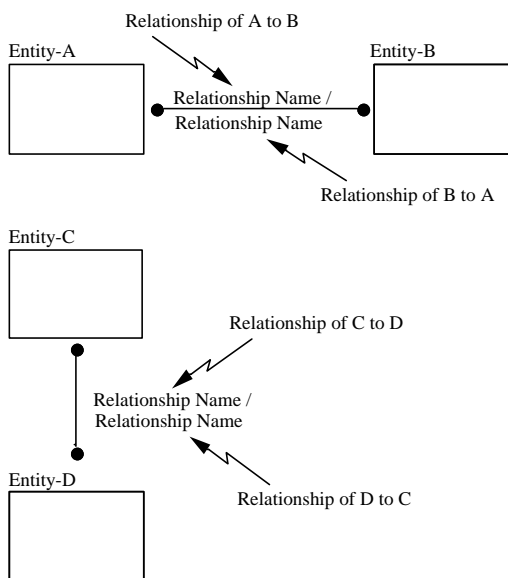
Relationship of A to B

Entity-A

Entity-B

Relationship Name / Relationship Name

Relationship of B to A

Entity-C

Relationship of C to D

Relationship Name / Relationship Name

Entity-D

Relationship of D to C